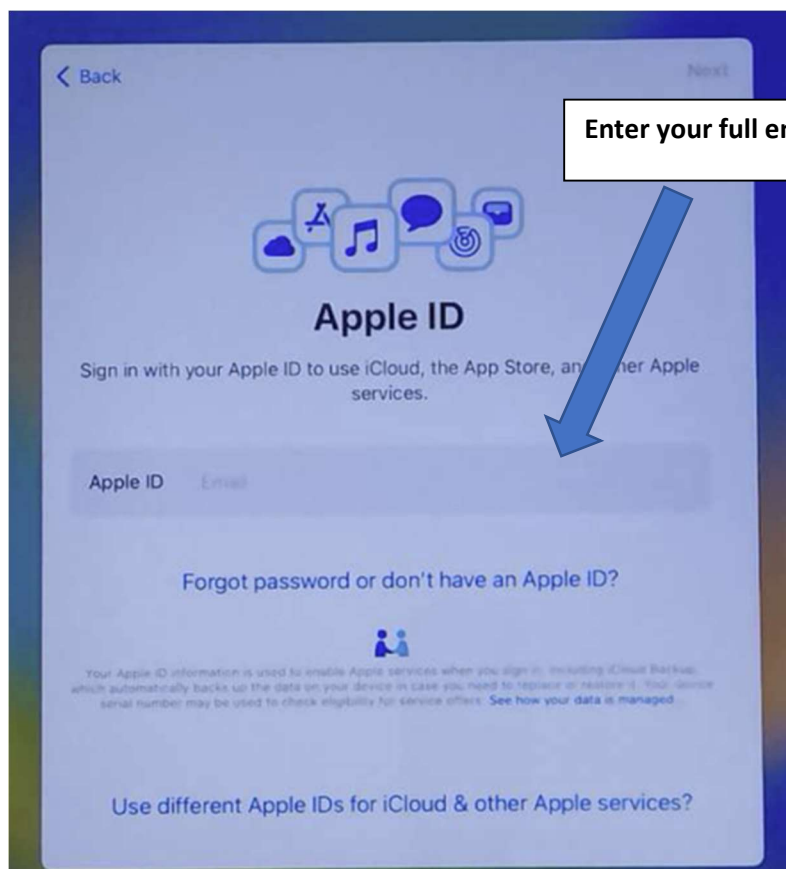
< Back

Next

Enter your full e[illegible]

Apple ID

Sign in with your Apple ID to use iCloud, the App Store, an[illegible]her Apple services.

Apple ID Email

Forgot password or don't have an Apple ID?

Your Apple ID information is used to enable Apple services when you sign in, including iCloud Backup, which automatically backs up the data on your device in case you need to replace or restore it. Your device serial number may be used to check eligibility for service offers. See how your data is managed...

Use different Apple IDs for iCloud & other Apple services?